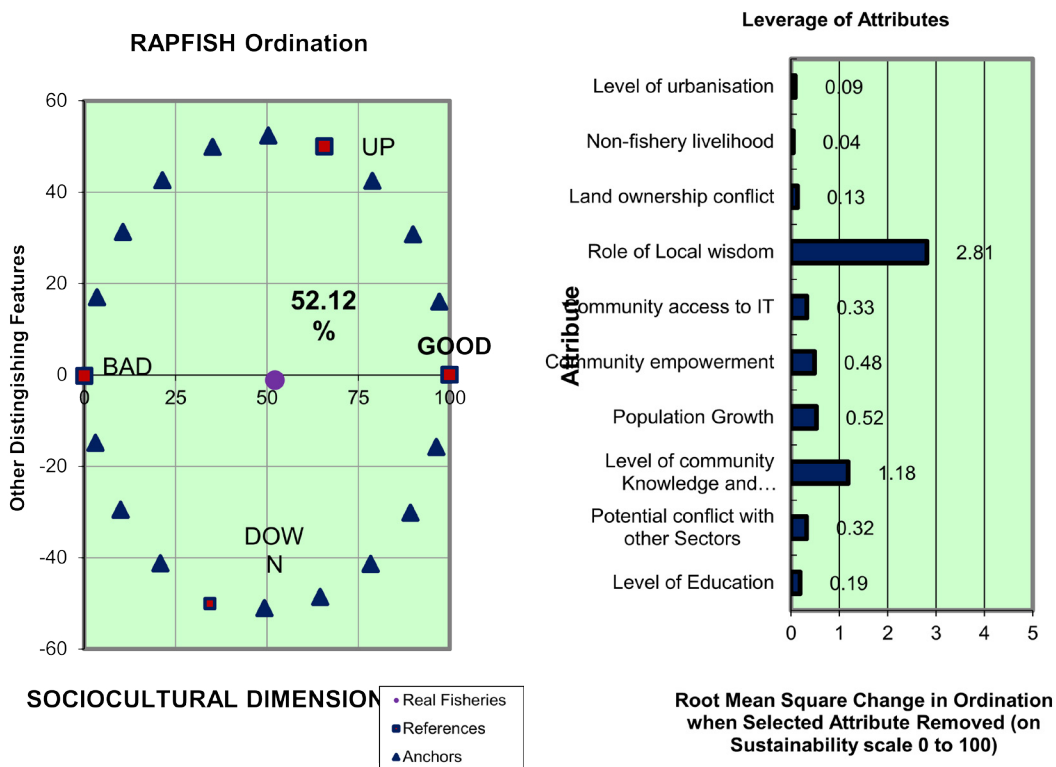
RAPFISH Ordination

60
40
20
0
-20
-40
-60

Other Distinguishing Features

UP

52.12 %

BAD

GOOD

0 25 50 75 100

DOWN

SOCIOCULTURAL DIMENSION

Real Fisheries
References
Anchors

Leverage of Attributes

Attribute

Level of urbanisation 0.09
Non-fishery livelihood 0.04
Land ownership conflict 0.13
Role of Local wisdom 2.81
Community access to IT 0.33
Community empowerment 0.48
Population Growth 0.52
Level of community Knowledge and… 1.18
Potential conflict with other Sectors 0.32
Level of Education 0.19

0 1 2 3 4 5

Root Mean Square Change in Ordination when Selected Attribute Removed (on Sustainability scale 0 to 100)